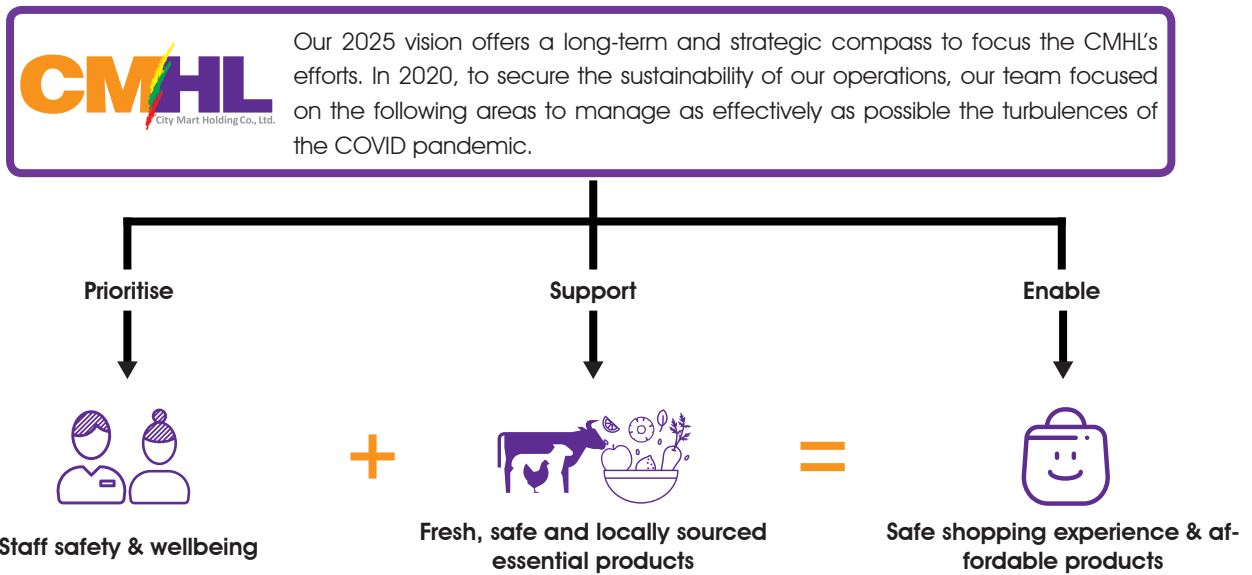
CMHL
City Mart Holding Co., Ltd.

Our 2025 vision offers a long-term and strategic compass to focus the CMHL's efforts. In 2020, to secure the sustainability of our operations, our team focused on the following areas to manage as effectively as possible the turbulences of the COVID pandemic.

Prioritise

Support

Enable

+

=

Staff safety & wellbeing

Fresh, safe and locally sourced essential products

Safe shopping experience & affordable products